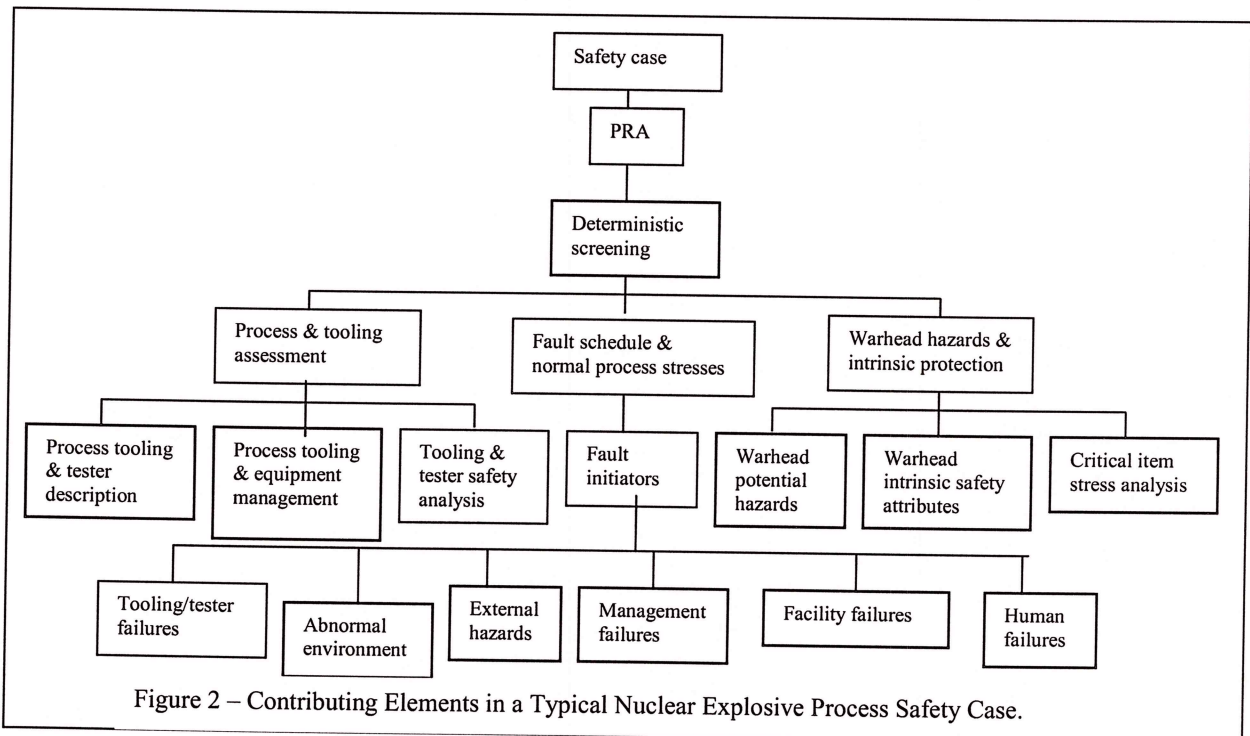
Safety case

PRA

Deterministic screening

Process & tooling assessment

Fault schedule & normal process stresses

Warhead hazards & intrinsic protection

Process tooling & tester description

Process tooling & equipment management

Tooling & tester safety analysis

Fault initiators

Warhead potential hazards

Warhead intrinsic safety attributes

Critical item stress analysis

Tooling/tester failures

Abnormal environment

External hazards

Management failures

Facility failures

Human failures

Figure 2 – Contributing Elements in a Typical Nuclear Explosive Process Safety Case.